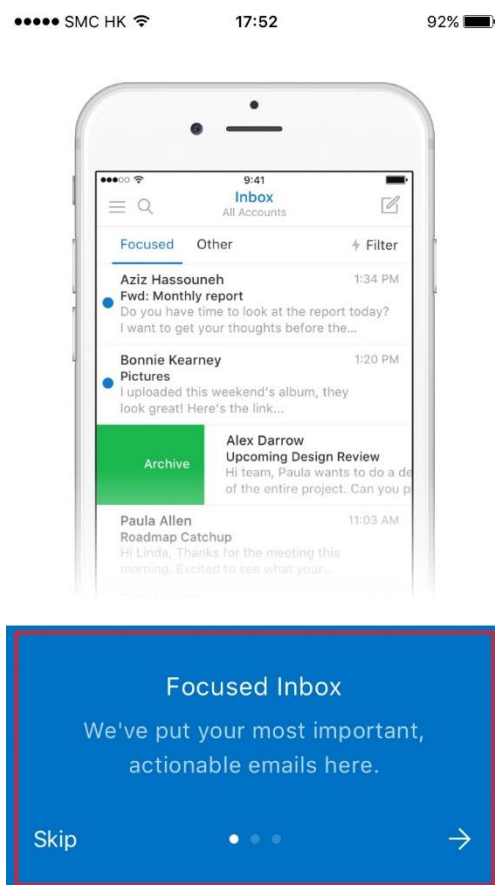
●●●●● SMC HK 17:52 92%

●●●○○ 9:41
Inbox
All Accounts
Focused Other Filter
Aziz Hassouneh 1:34 PM
Fwd: Monthly report
Do you have time to look at the report today? I want to get your thoughts before the...
Bonnie Kearney 1:20 PM
Pictures
I uploaded this weekend's album, they look great! Here's the link...
Archive
Alex Darrow
Upcoming Design Review
Hi team, Paula wants to do a de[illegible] of the entire project. Can you p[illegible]
Paula Allen 11:03 AM
Roadmap Catchup
Hi Linda, Thanks for the meeting this morning. Excited to see what your...

Focused Inbox
We've put your most important, actionable emails here.
Skip